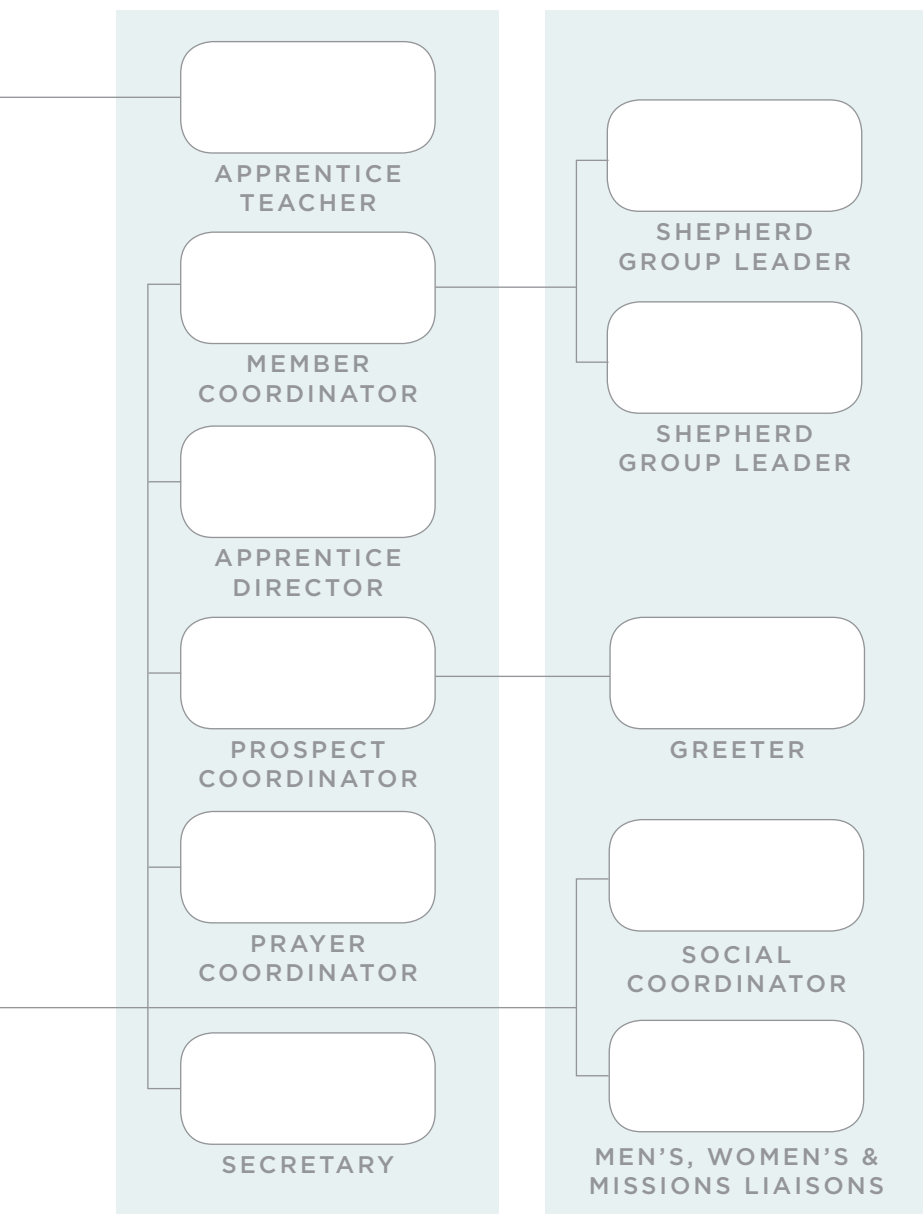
APPRENTICE TEACHER

SHEPHERD GROUP LEADER

MEMBER COORDINATOR

SHEPHERD GROUP LEADER

APPRENTICE DIRECTOR

PROSPECT COORDINATOR

GREETER

PRAYER COORDINATOR

SOCIAL COORDINATOR

SECRETARY

MEN'S, WOMEN'S & MISSIONS LIAISONS